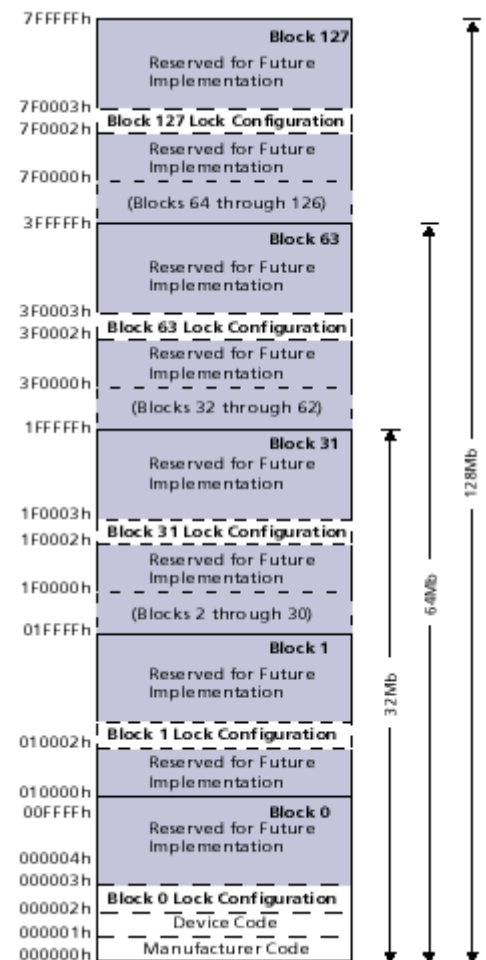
7FFFFFh
Block 127
Reserved for Future Implementation
7F0003h
Block 127 Lock Configuration
7F0002h
Reserved for Future Implementation
7F0000h
(Blocks 64 through 126)
3FFFFFh
Block 63
Reserved for Future Implementation
3F0003h
Block 63 Lock Configuration
3F0002h
Reserved for Future Implementation
3F0000h
(Blocks 32 through 62)
1FFFFFh
Block 31
Reserved for Future Implementation
1F0003h
Block 31 Lock Configuration
1F0002h
Reserved for Future Implementation
1F0000h
(Blocks 2 through 30)
01FFFFh
Block 1
Reserved for Future Implementation
010002h
Block 1 Lock Configuration
Reserved for Future Implementation
010000h
00FFFFh
Block 0
Reserved for Future Implementation
000004h
000003h
Block 0 Lock Configuration
000002h
Device Code
000001h
Manufacturer Code
000000h

32Mb
64Mb
128Mb